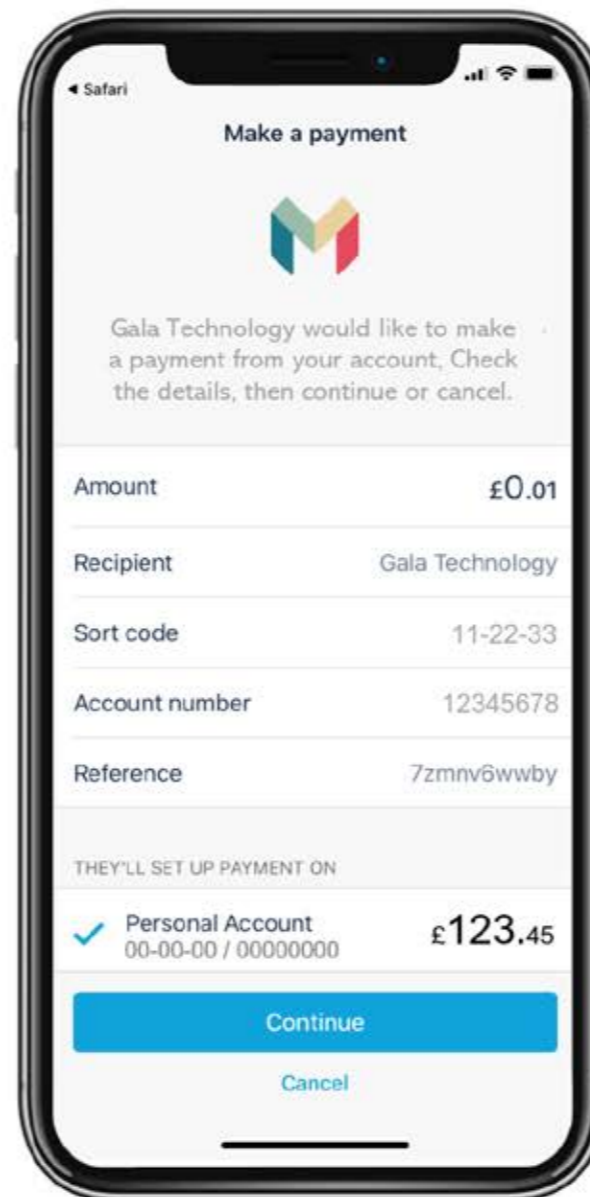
◂ Safari

Make a payment

Gala Technology would like to make a payment from your account, Check the details, then continue or cancel.

| | |
|---|---|
| Amount | £0.01 |
| Recipient | Gala Technology |
| Sort code | 11-22-33 |
| Account number | 12345678 |
| Reference | 7zmnv6wwby |

THEY'LL SET UP PAYMENT ON

Personal Account
00-00-00 / 00000000
£123.45

Continue

Cancel